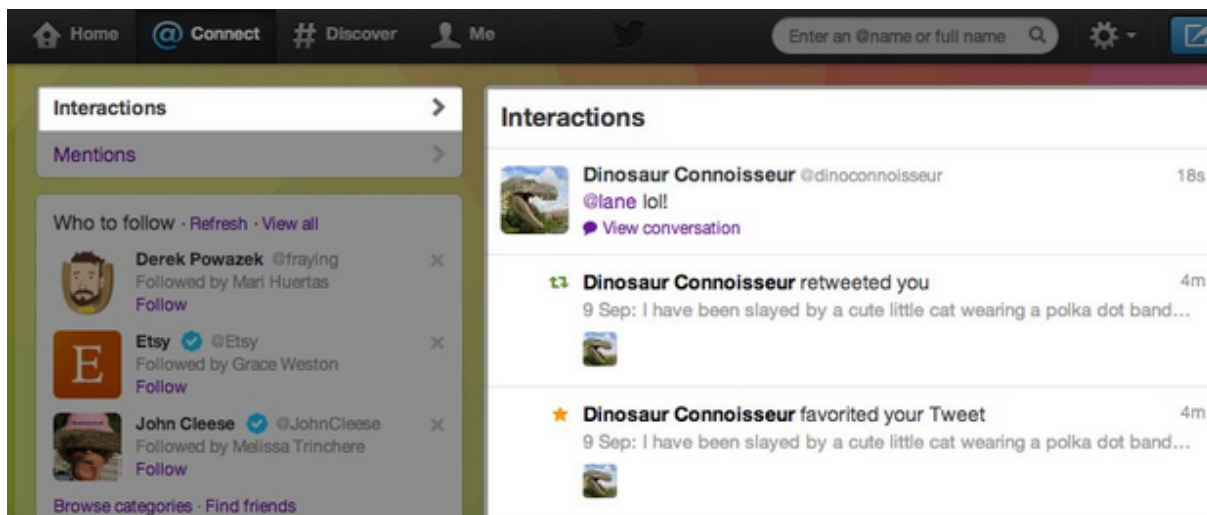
Home Connect Discover Me

Enter an @name or full name

Interactions
Mentions

Who to follow · Refresh · View all

Derek Powazek @fraying
Followed by Mari Huertas
Follow

E
Etsy @Etsy
Followed by Grace Weston
Follow

John Cleese @JohnCleese
Followed by Melissa Trinchere
Follow

Browse categories · Find friends

Interactions

Dinosaur Connoisseur @dinoconnoisseur 18s
@lane lol!
View conversation

Dinosaur Connoisseur retweeted you 4m
9 Sep: I have been slayed by a cute little cat wearing a polka dot band...

Dinosaur Connoisseur favorited your Tweet 4m
9 Sep: I have been slayed by a cute little cat wearing a polka dot band...